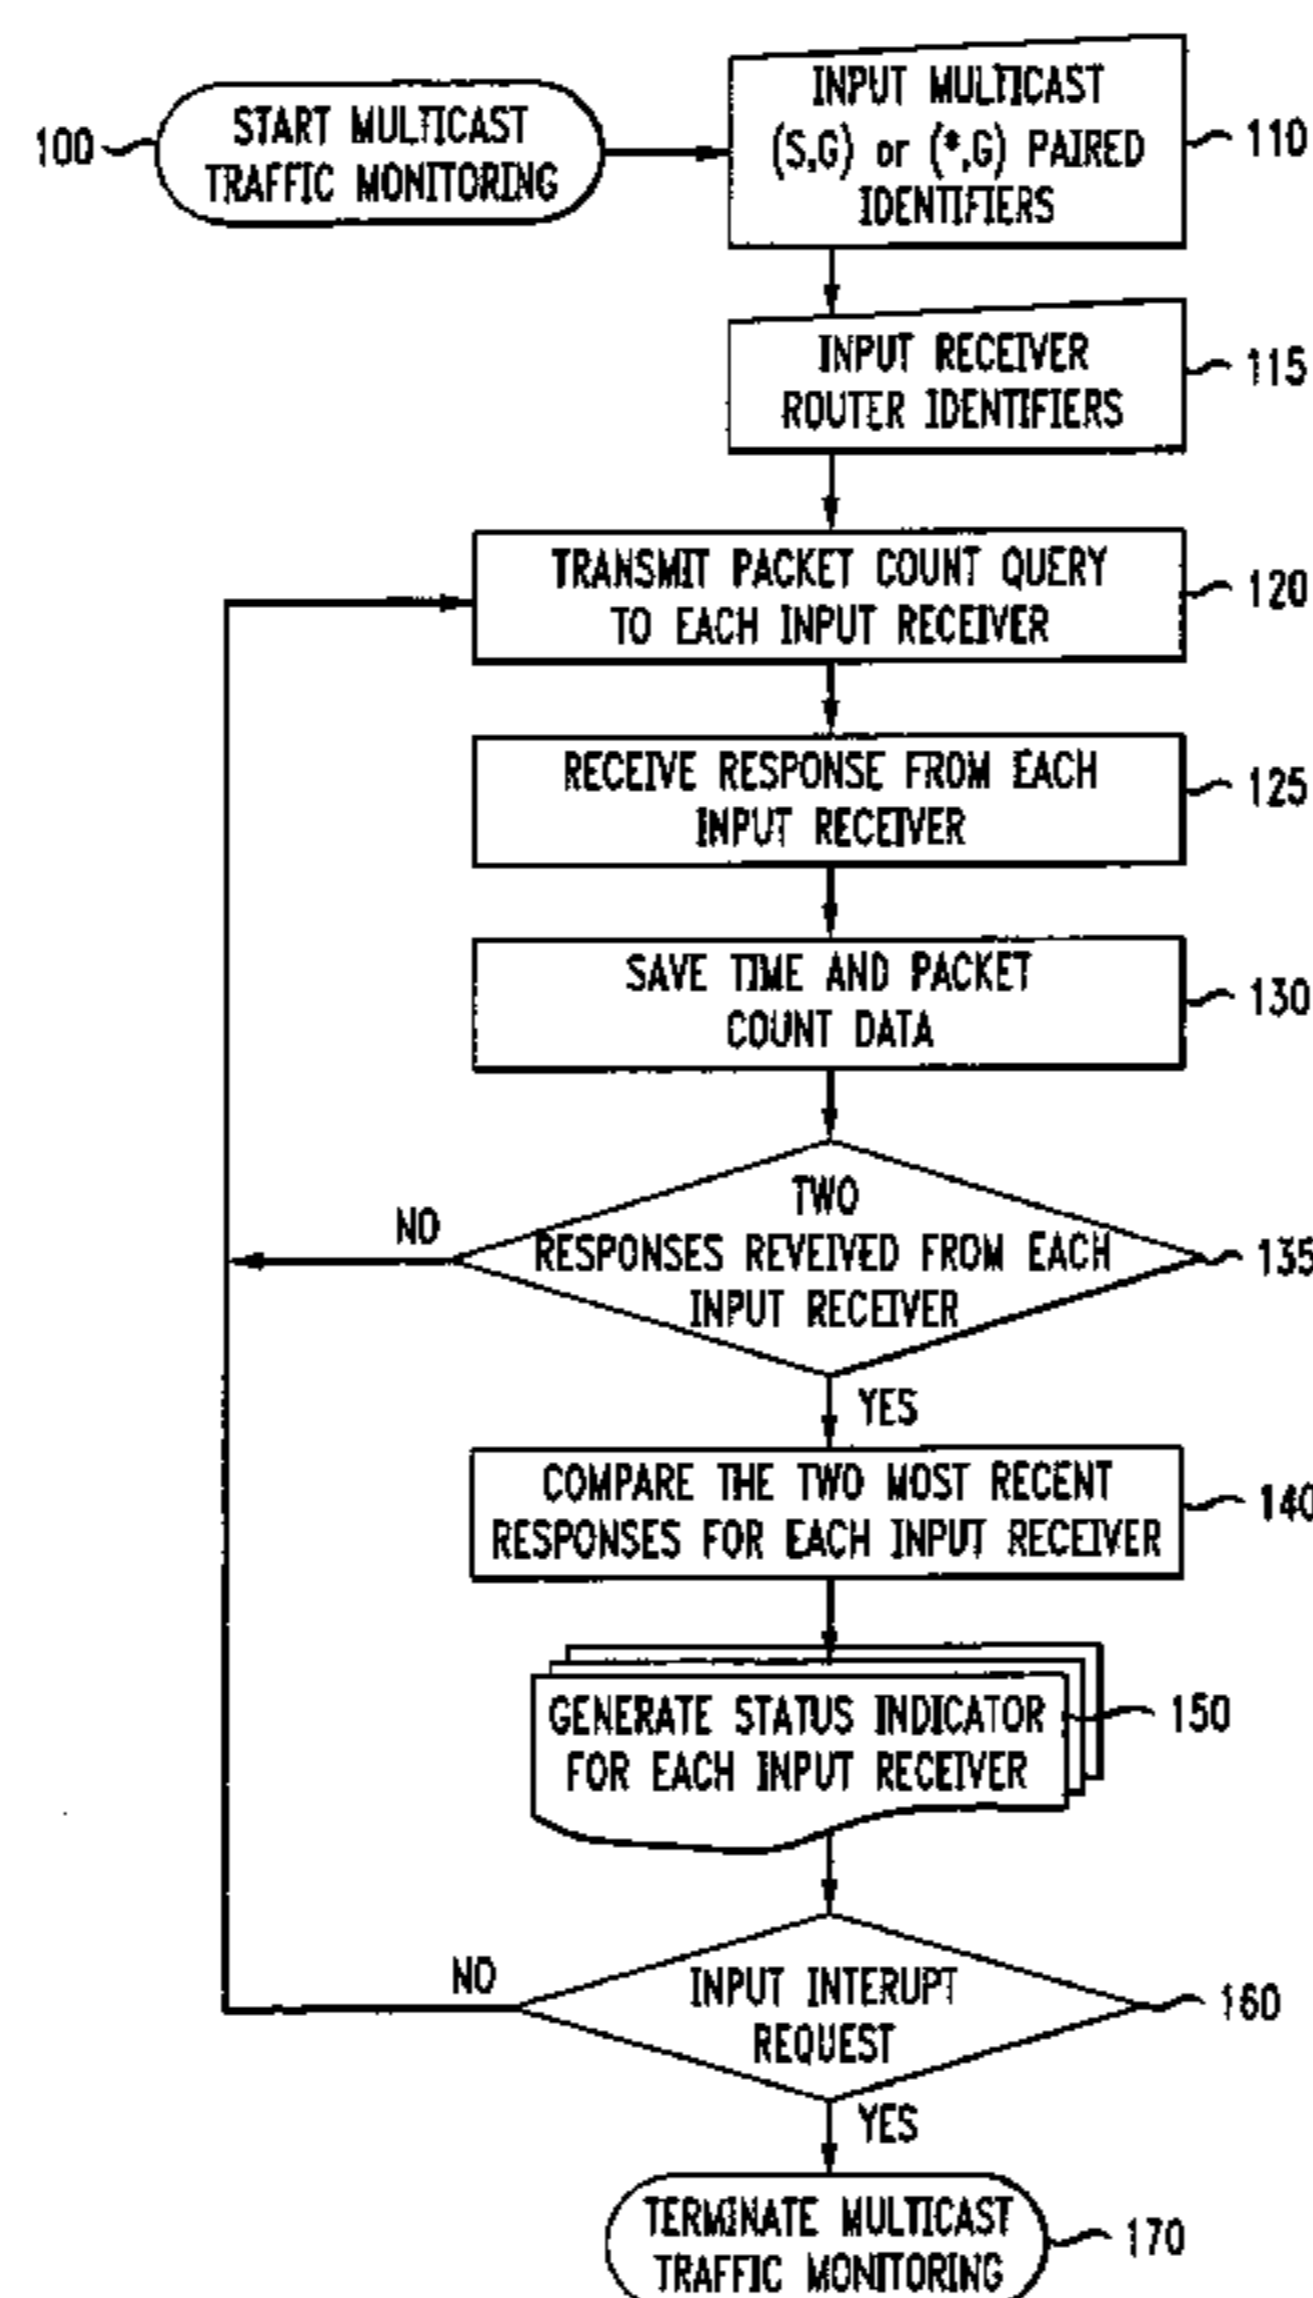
100 START MULTICAST TRAFFIC MONITORING

INPUT MULTICAST (S,G) or (*,G) PAIRED IDENTIFIERS 110

INPUT RECEIVER ROUTER IDENTIFIERS 115

TRANSMIT PACKET COUNT QUERY TO EACH INPUT RECEIVER 120

RECEIVE RESPONSE FROM EACH INPUT RECEIVER 125

SAVE TIME AND PACKET COUNT DATA 130

TWO RESPONSES REVEIVED FROM EACH INPUT RECEIVER 135

NO

YES

COMPARE THE TWO MOST RECENT RESPONSES FOR EACH INPUT RECEIVER 140

GENERATE STATUS INDICATOR FOR EACH INPUT RECEIVER 150

INPUT INTERUPT REQUEST 160

NO

YES

TERMINATE MULTICAST TRAFFIC MONITORING 170